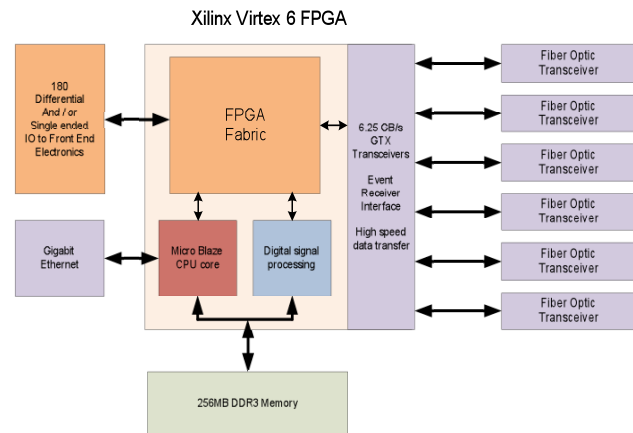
Xilinx Virtex 6 FPGA

180
Differential
And / or
Single ended
IO to Front End
Electronics

FPGA
Fabric

6.25 CB/s
GTX
Transceivers

Event
Receiver
Interface

High speed
data transfer

Gigabit
Ethernet

Micro Blaze
CPU core

Digital signal
processing

Fiber Optic
Transceiver

Fiber Optic
Transceiver

Fiber Optic
Transceiver

Fiber Optic
Transceiver

Fiber Optic
Transceiver

Fiber Optic
Transceiver

256MB DDR3 Memory